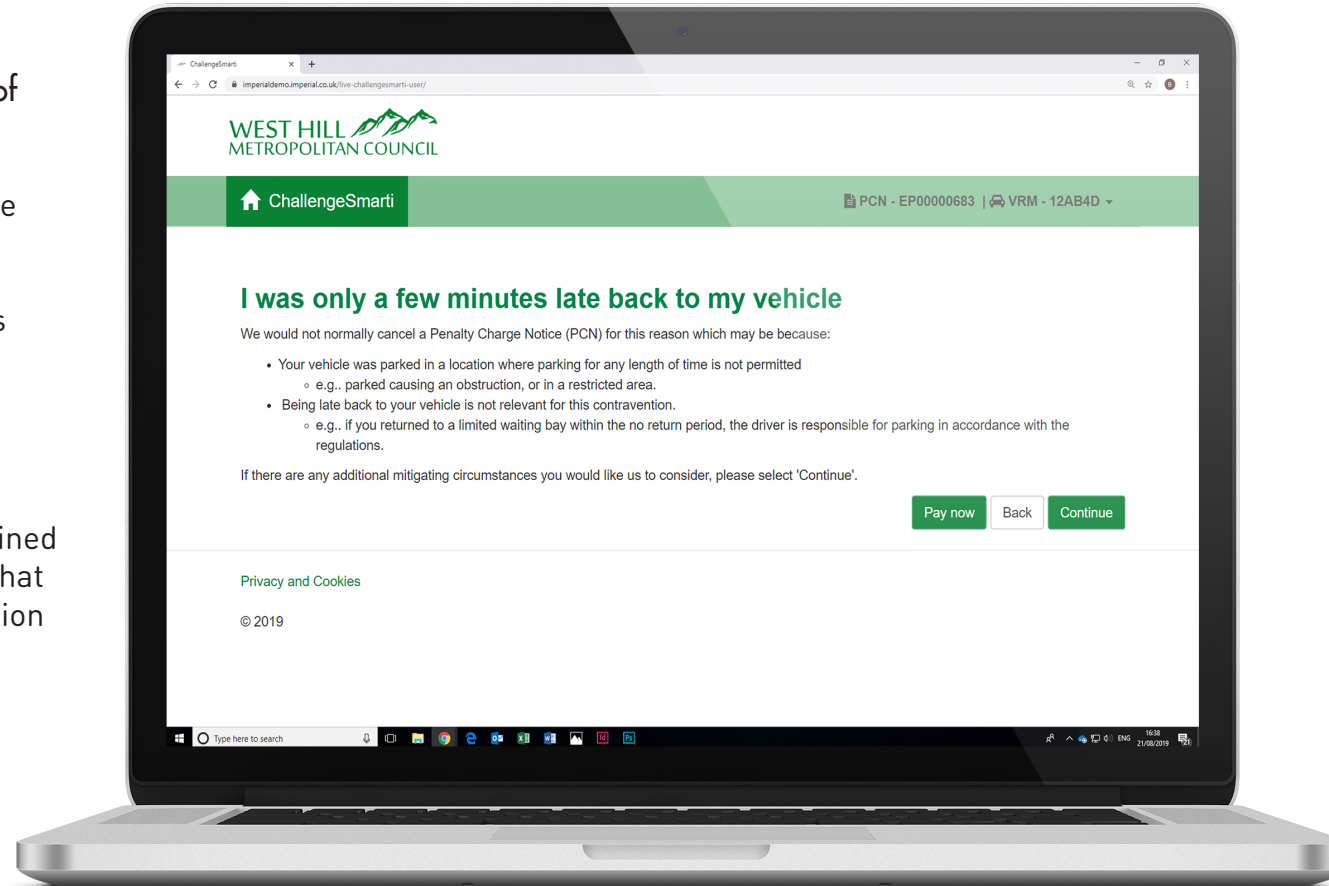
of

e

s

ined
hat
ion

ChallengeSmarti

imperialdemo.imperial.co.uk/live-challengesmarti-user/

WEST HILL
METROPOLITAN COUNCIL

ChallengeSmarti

PCN - EP00000683 | VRM - 12AB4D

I was only a few minutes late back to my vehicle

We would not normally cancel a Penalty Charge Notice (PCN) for this reason which may be because:

- Your vehicle was parked in a location where parking for any length of time is not permitted
  - e.g.. parked causing an obstruction, or in a restricted area.
- Being late back to your vehicle is not relevant for this contravention.
  - e.g.. if you returned to a limited waiting bay within the no return period, the driver is responsible for parking in accordance with the regulations.

If there are any additional mitigating circumstances you would like us to consider, please select 'Continue'.

Pay now Back Continue

Privacy and Cookies

© 2019

Type here to search

ENG 16:38 21/08/2019